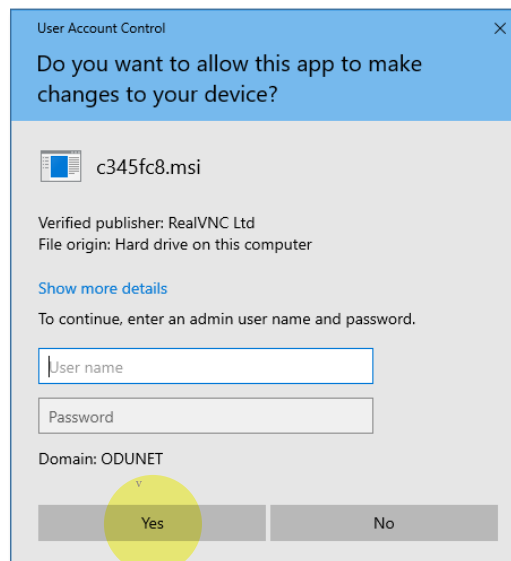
User Account Control
×
Do you want to allow this app to make changes to your device?

c345fc8.msi

Verified publisher: RealVNC Ltd
File origin: Hard drive on this computer

Show more details

To continue, enter an admin user name and password.

User name

Password

Domain: ODUNET

Yes
No